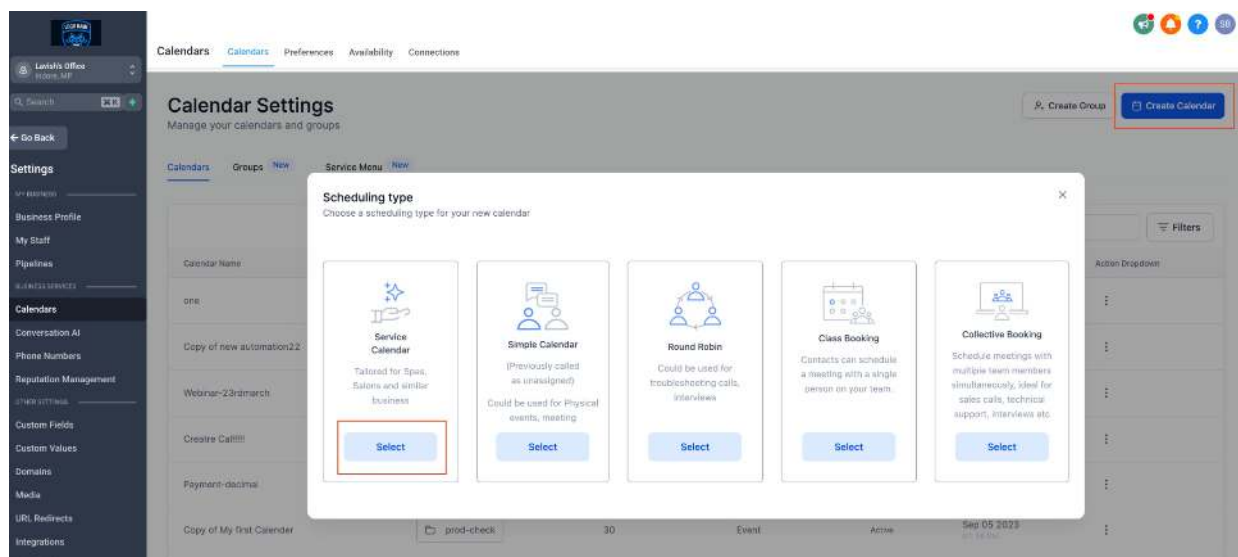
Lavish's Office
Indore, MP

Q Search

← Go Back

Settings

MY BUSINESS

Business Profile

My Staff

Pipelines

BUSINESS SERVICES

Calendars

Conversation AI

Phone Numbers

Reputation Management

OTHER SETTINGS

Custom Fields

Custom Values

Domains

Media

URL Redirects

Integrations

Calendars Calendars Preferences Availability Connections

SG

Calendar Settings
Manage your calendars and groups

Create Group Create Calendar

Calendars Groups New Service Menu New

Filters

Calendar Name

Action Dropdown

one

Copy of new automation22

Webinar-23rdmarch

Creatre Call!!!!

Payment-decimal

Copy of My first Calender prod-check 30 Event Active Sep 05 2023

Scheduling type
Choose a scheduling type for your new calendar

Service Calendar
Tailored for Spas, Salons and similar business
Select

Simple Calendar
(Previously called as unassigned)
Could be used for Physical events, meeting
Select

Round Robin
Could be used for troubleshooting calls, interviews
Select

Class Booking
Contacts can schedule a meeting with a single person on your team.
Select

Collective Booking
Schedule meetings with multiple team members simultaneously, ideal for sales calls, technical support, interviews etc
Select